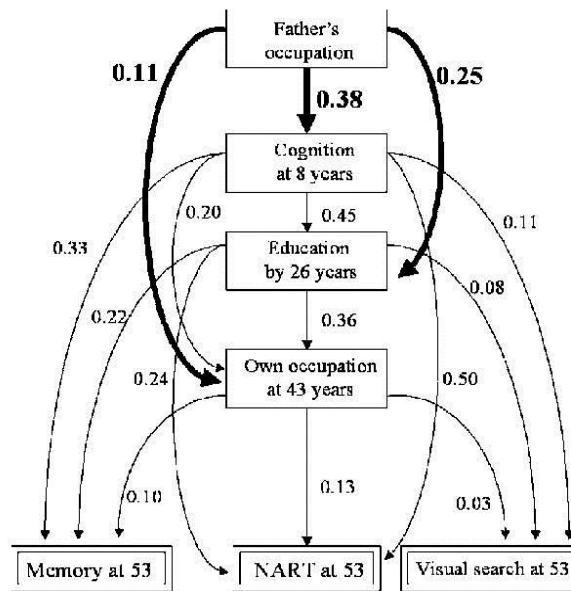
Father's occupation

0.11

0.38

0.25

Cognition at 8 years

0.20

0.45

0.11

0.33

Education by 26 years

0.08

0.22

0.36

0.24

Own occupation at 43 years

0.50

0.10

0.13

0.03

Memory at 53

NART at 53

Visual search at 53